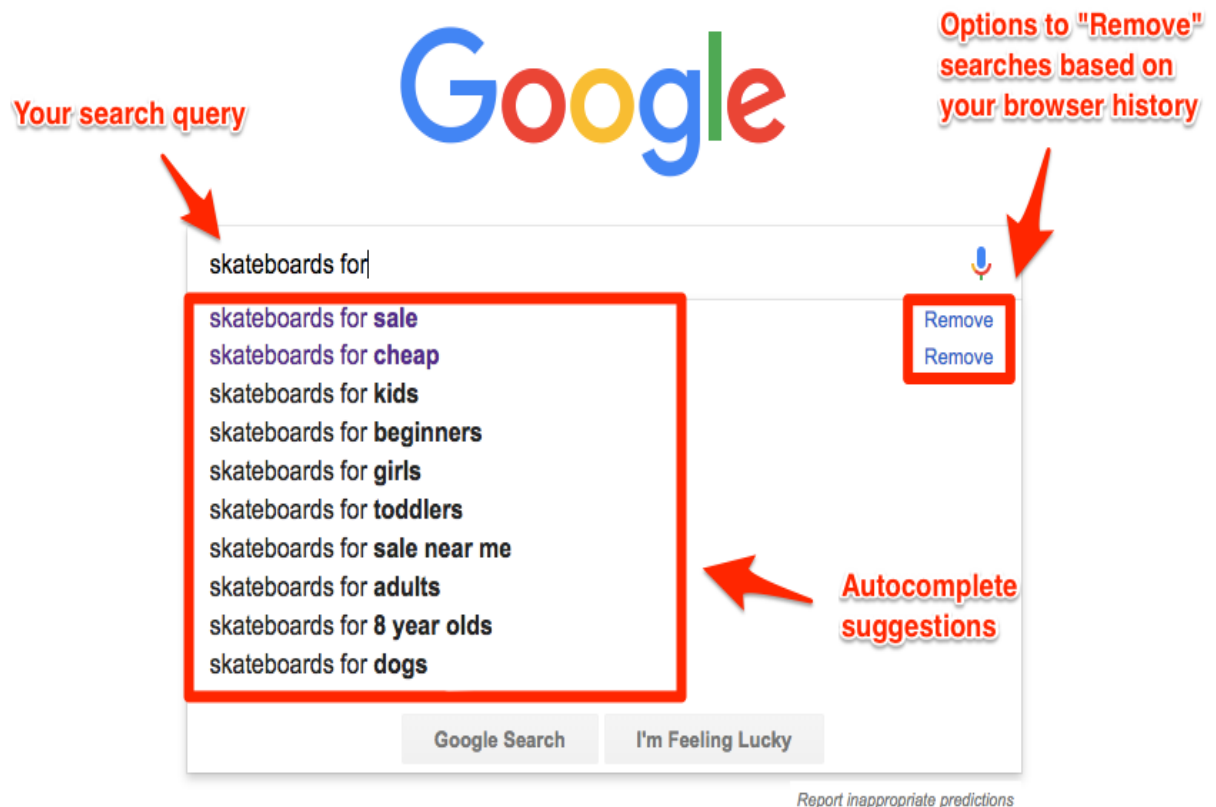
Google

Options to "Remove" searches based on your browser history

Your search query

skateboards for

skateboards for sale
skateboards for cheap
skateboards for kids
skateboards for beginners
skateboards for girls
skateboards for toddlers
skateboards for sale near me
skateboards for adults
skateboards for 8 year olds
skateboards for dogs

Remove
Remove

Autocomplete suggestions

Google Search
I'm Feeling Lucky

Report inappropriate predictions